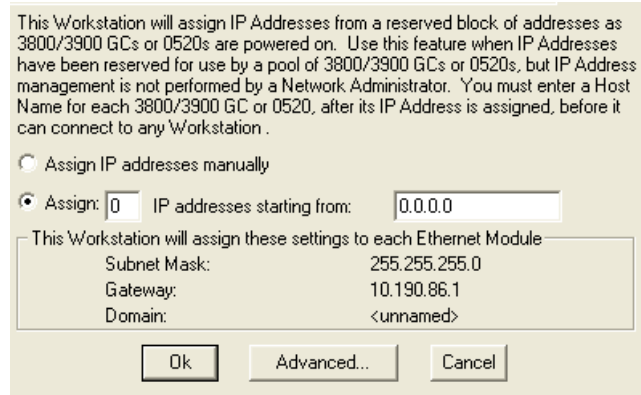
This Workstation will assign IP Addresses from a reserved block of addresses as 3800/3900 GCs or 0520s are powered on. Use this feature when IP Addresses have been reserved for use by a pool of 3800/3900 GCs or 0520s, but IP Address management is not performed by a Network Administrator. You must enter a Host Name for each 3800/3900 GC or 0520, after its IP Address is assigned, before it can connect to any Workstation .

Assign IP addresses manually

Assign: 0 IP addresses starting from: 0.0.0.0

This Workstation will assign these settings to each Ethernet Module

| | |
|---|---|
| Subnet Mask: | 255.255.255.0 |
| Gateway: | 10.190.86.1 |
| Domain: | <unnamed> |

Ok Advanced... Cancel